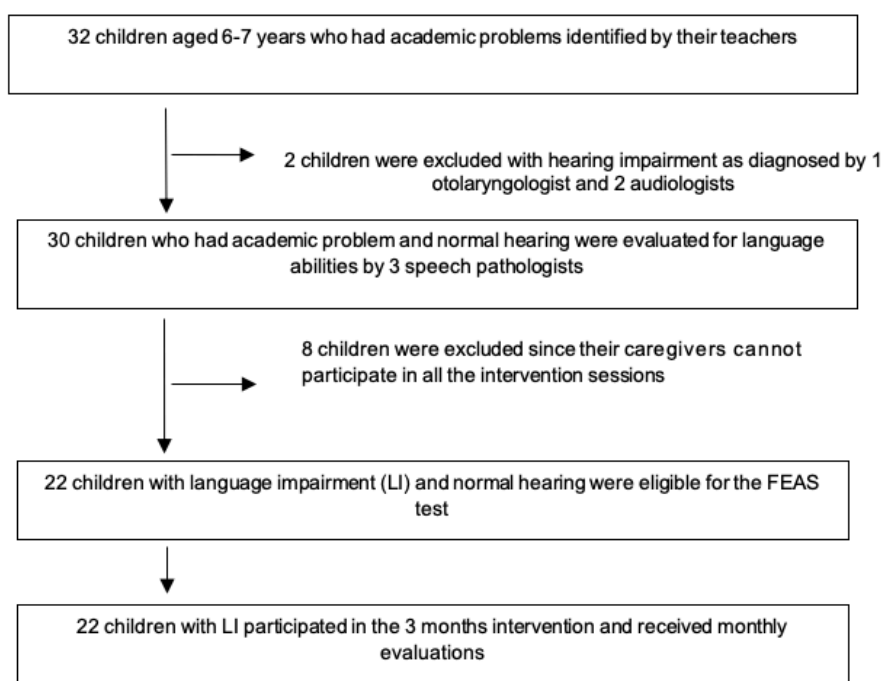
32 children aged 6-7 years who had academic problems identified by their teachers

2 children were excluded with hearing impairment as diagnosed by 1 otolaryngologist and 2 audiologists

30 children who had academic problem and normal hearing were evaluated for language abilities by 3 speech pathologists

8 children were excluded since their caregivers cannot participate in all the intervention sessions

22 children with language impairment (LI) and normal hearing were eligible for the FEAS test

22 children with LI participated in the 3 months intervention and received monthly evaluations